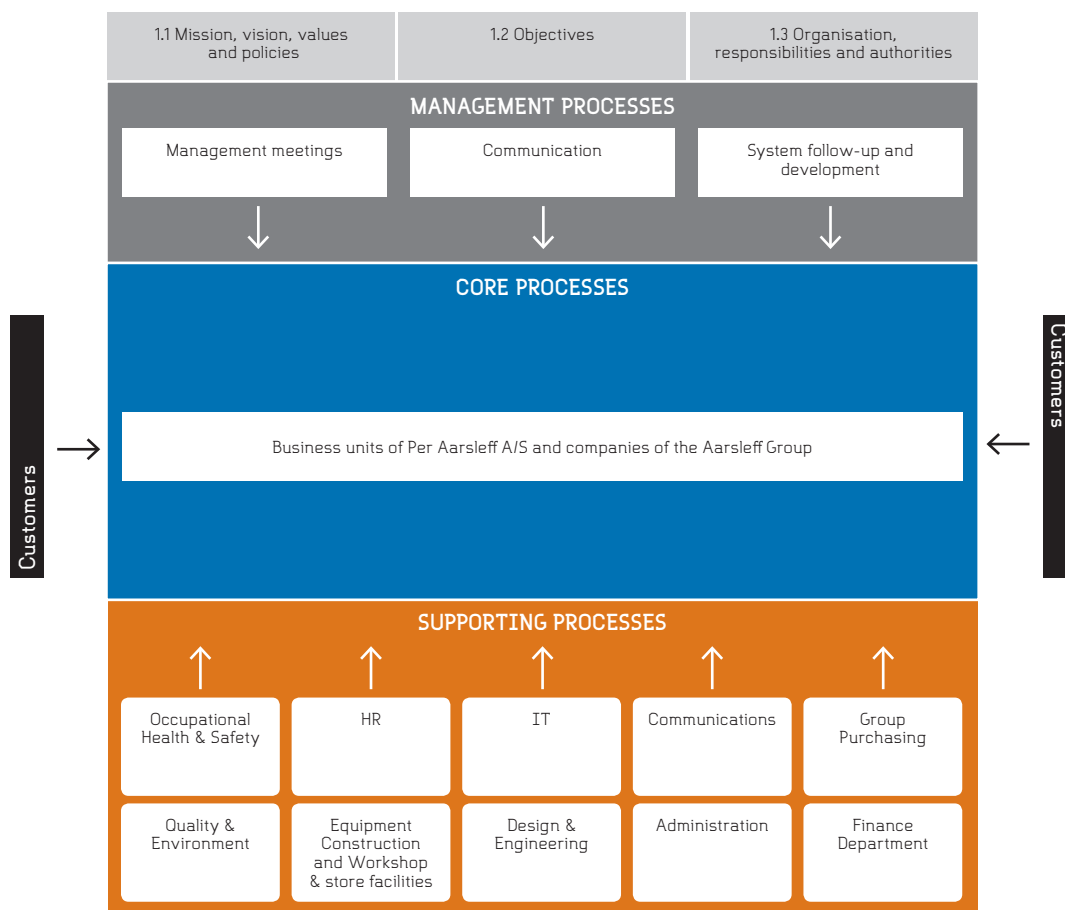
1.1 Mission, vision, values and policies

1.2 Objectives

1.3 Organisation, responsibilities and authorities

MANAGEMENT PROCESSES

Management meetings

Communication

System follow-up and development

CORE PROCESSES

Customers

Business units of Per Aarsleff A/S and companies of the Aarsleff Group

Customers

SUPPORTING PROCESSES

Occupational Health & Safety

HR

IT

Communications

Group Purchasing

Quality & Environment

Equipment Construction and Workshop & store facilities

Design & Engineering

Administration

Finance Department